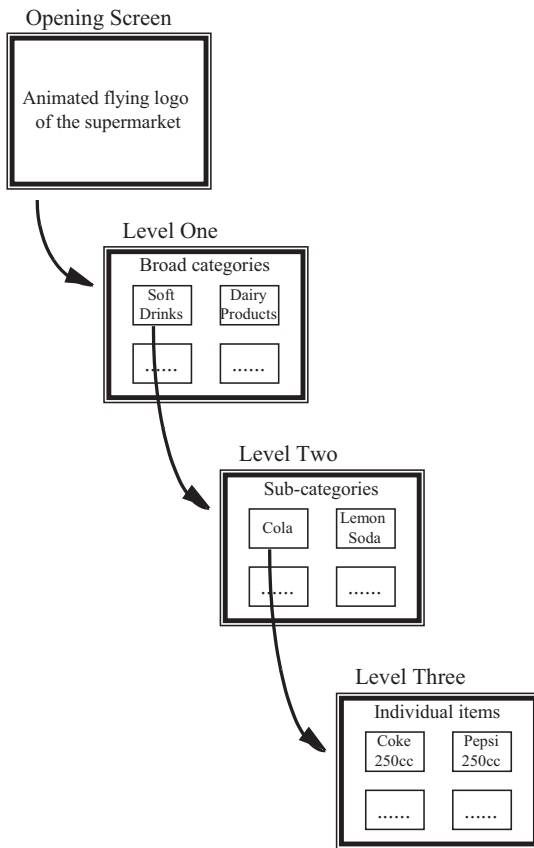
Opening Screen

Animated flying logo of the supermarket

Level One

Broad categories

Soft Drinks

Dairy Products

......

......

Level Two

Sub-categories

Cola

Lemon Soda

......

......

Level Three

Individual items

Coke 250cc

Pepsi 250cc

......

......